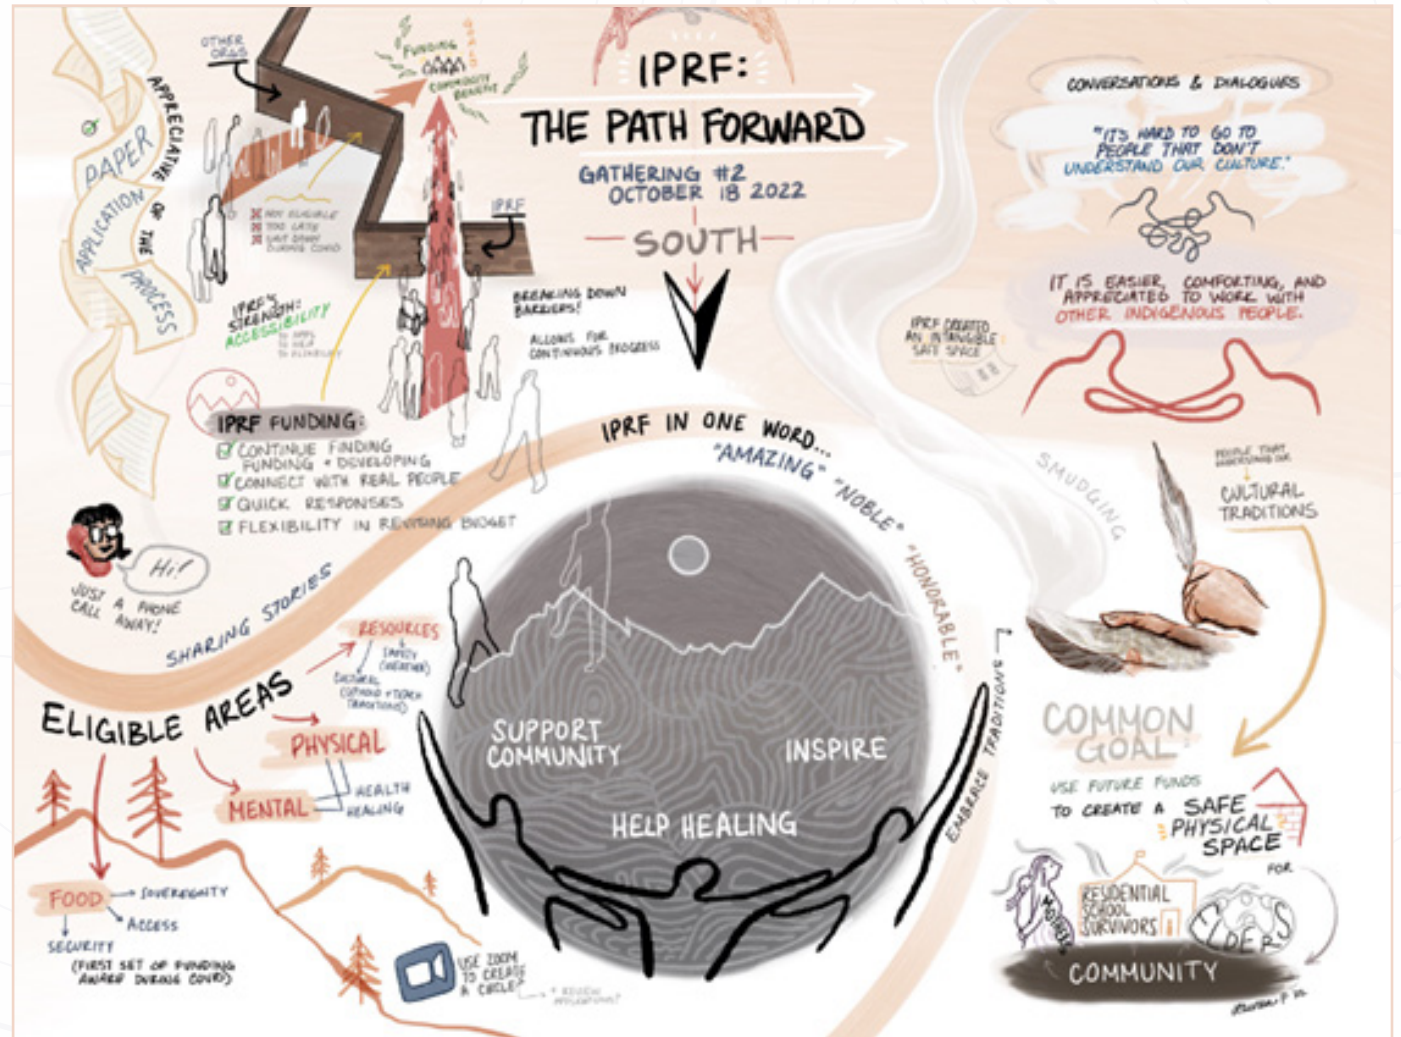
IPRF:
THE PATH FORWARD
GATHERING #2
OCTOBER 18 2022
SOUTH

OTHER ORGS
FUNDING
COMMUNITY BENEFIT
IPRF

APPRECIATIVE OF THE PROCESS
PAPER APPLICATION

NOT ELIGIBLE
TOO LATE
SHUT DOWN DURING COVID

IPRF'S STRENGTH: ACCESSIBILITY
TO APPLY
TO HELP
TO FLEXIBILITY

BREAKING DOWN BARRIERS!
ALLOWS FOR CONTINUOUS PROGRESS

IPRF FUNDING:
☑ CONTINUE FINDING FUNDING + DEVELOPING
☑ CONNECT WITH REAL PEOPLE
☑ QUICK RESPONSES
☑ FLEXIBILITY IN REVISING BUDGET

Hi!
JUST A PHONE CALL AWAY!

SHARING STORIES

IPRF IN ONE WORD...
"AMAZING" "NOBLE" "HONORABLE"

CONVERSATIONS & DIALOGUES
"IT'S HARD TO GO TO PEOPLE THAT DON'T UNDERSTAND OUR CULTURE."

IT IS EASIER, COMFORTING, AND APPRECIATED TO WORK WITH OTHER INDIGENOUS PEOPLE.

IPRF CREATED AN INTANGIBLE SAFE SPACE

SMUDGING
PEOPLE THAT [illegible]
CULTURAL TRADITIONS

ELIGIBLE AREAS
RESOURCES
SAFETY (WEATHER)
CULTURAL (LEARNING + TEACH TRADITIONS)
PHYSICAL
MENTAL
HEALTH
HEALING

FOOD
SOVEREIGNTY
ACCESS
SECURITY
(FIRST SET OF FUNDING AWARD DURING COVID)

SUPPORT COMMUNITY
INSPIRE
HELP HEALING
EMBRACE TRADITIONS

USE ZOOM TO CREATE A CIRCLE?
+ REVIEW APPLICATIONS?

COMMON GOAL
USE FUTURE FUNDS TO CREATE A SAFE PHYSICAL SPACE FOR
MOTHERS
RESIDENTIAL SCHOOL SURVIVORS
ELDERS
COMMUNITY